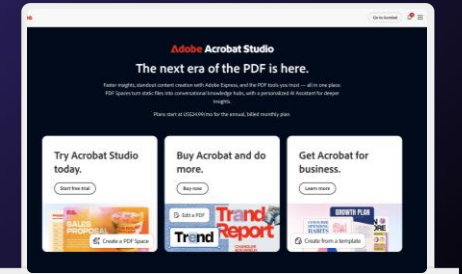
Go to Acrobat

Adobe Acrobat Studio

The next era of the PDF is here.

Faster insights, standout content creation with Adobe Express, and the PDF tools you trust — all in one place. PDF Spaces turn static files into conversational knowledge hubs, with a personalized AI Assistant for deeper insights.

Plans start at US$24.99/mo for the annual, billed monthly plan.

Try Acrobat Studio today.

Start free trial

SALES PROPOSAL

Create a PDF Space

Buy Acrobat and do more.

Buy now

Edit a PDF

Trend Report

Trend

Get Acrobat for business.

Learn more

GROWTH PLAN

Create from a template